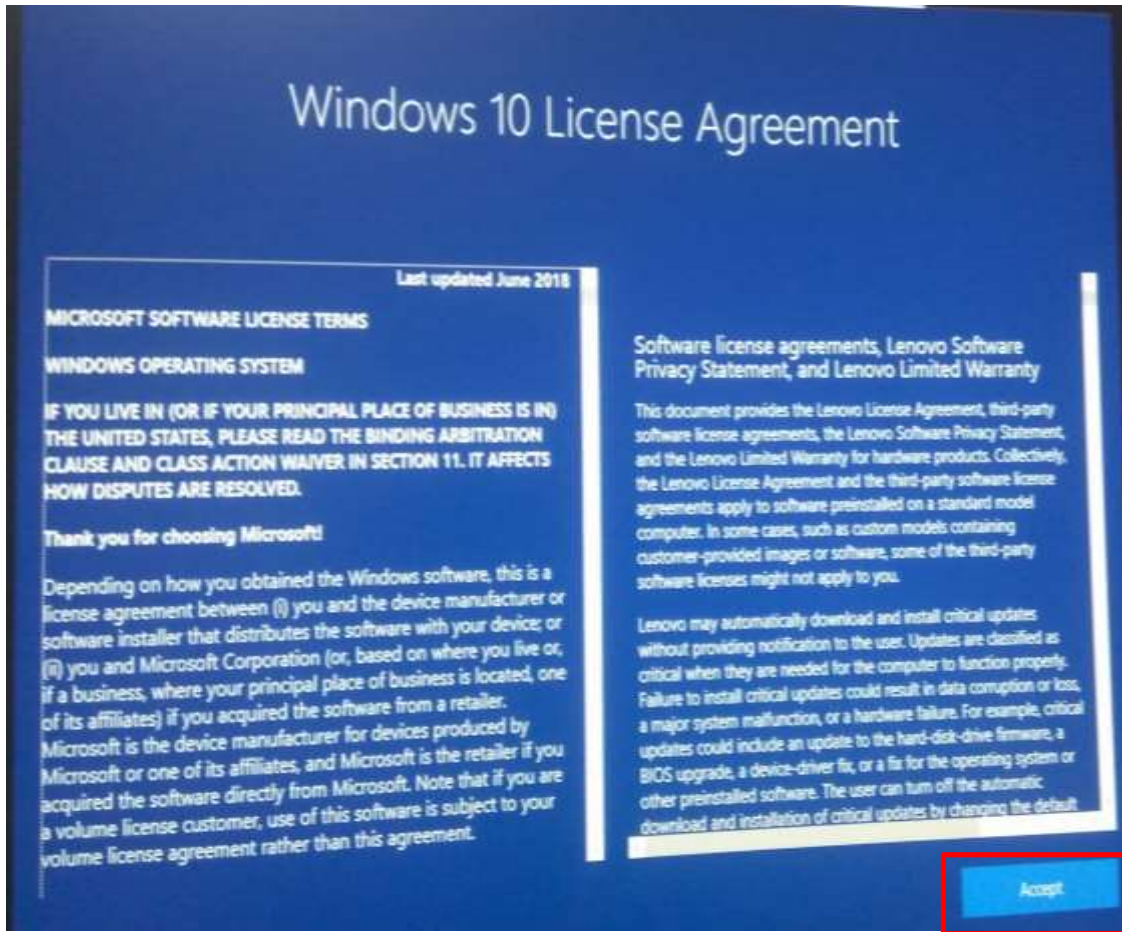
Windows 10 License Agreement

Last updated June 2018

MICROSOFT SOFTWARE LICENSE TERMS

WINDOWS OPERATING SYSTEM

IF YOU LIVE IN (OR IF YOUR PRINCIPAL PLACE OF BUSINESS IS IN) THE UNITED STATES, PLEASE READ THE BINDING ARBITRATION CLAUSE AND CLASS ACTION WAIVER IN SECTION 11. IT AFFECTS HOW DISPUTES ARE RESOLVED.

Thank you for choosing Microsoft!

Depending on how you obtained the Windows software, this is a license agreement between (i) you and the device manufacturer or software installer that distributes the software with your device; or (ii) you and Microsoft Corporation (or, based on where you live or, if a business, where your principal place of business is located, one of its affiliates) if you acquired the software from a retailer. Microsoft is the device manufacturer for devices produced by Microsoft or one of its affiliates, and Microsoft is the retailer if you acquired the software directly from Microsoft. Note that if you are a volume license customer, use of this software is subject to your volume license agreement rather than this agreement.

Software license agreements, Lenovo Software Privacy Statement, and Lenovo Limited Warranty

This document provides the Lenovo License Agreement, third-party software license agreements, the Lenovo Software Privacy Statement, and the Lenovo Limited Warranty for hardware products. Collectively, the Lenovo License Agreement and the third-party software license agreements apply to software preinstalled on a standard model computer. In some cases, such as custom models containing customer-provided images or software, some of the third-party software licenses might not apply to you.

Lenovo may automatically download and install critical updates without providing notification to the user. Updates are classified as critical when they are needed for the computer to function properly. Failure to install critical updates could result in data corruption or loss, a major system malfunction, or a hardware failure. For example, critical updates could include an update to the hard-disk-drive firmware, a BIOS upgrade, a device-driver fix, or a fix for the operating system or other preinstalled software. The user can turn off the automatic download and installation of critical updates by changing the default

Accept